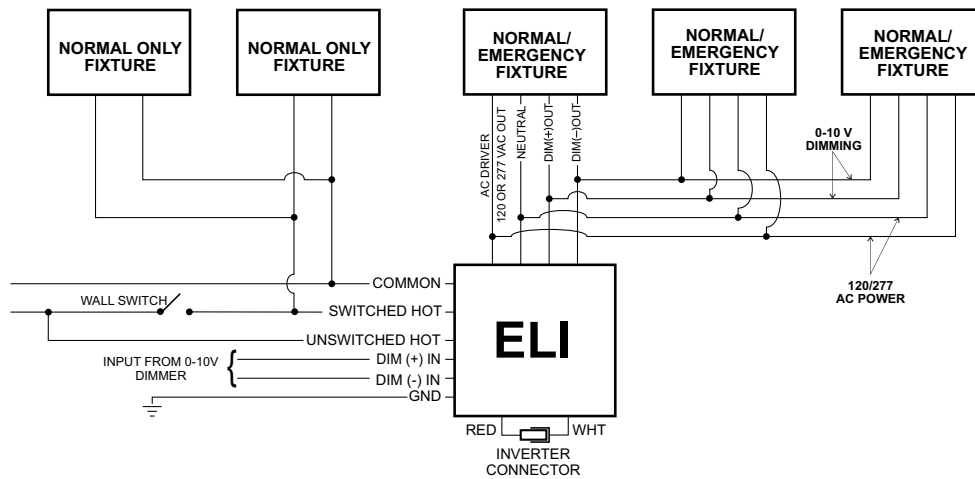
NORMAL ONLY FIXTURE

NORMAL ONLY FIXTURE

NORMAL/ EMERGENCY FIXTURE

NORMAL/ EMERGENCY FIXTURE

NORMAL/ EMERGENCY FIXTURE

AC DRIVER 120 OR 277 VAC OUT

NEUTRAL

DIM(+)OUT

DIM(–)OUT

0-10 V DIMMING

120/277 AC POWER

COMMON

WALL SWITCH

SWITCHED HOT

UNSWITCHED HOT

ELI

INPUT FROM 0-10V DIMMER

DIM (+) IN

DIM (-) IN

GND

RED

WHT

INVERTER CONNECTOR